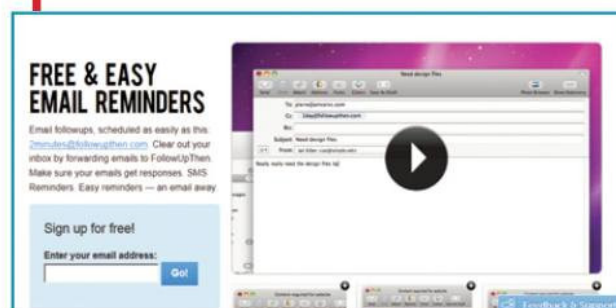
FREE & EASY EMAIL REMINDERS

Email followups, scheduled as easily as this: 2minutes@followupthen.com. Clear out your inbox by forwarding emails to FollowUpThen. Make sure your emails get responses. SMS Reminders. Easy reminders — an email away.

Sign up for free!

Enter your email address:

Go!

Need design files

To: pierre@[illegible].com
Cc: 3days@followupthen.com
Bcc:
Subject: Need design files
From: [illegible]

Really really need the design files by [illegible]

Feedback & Support